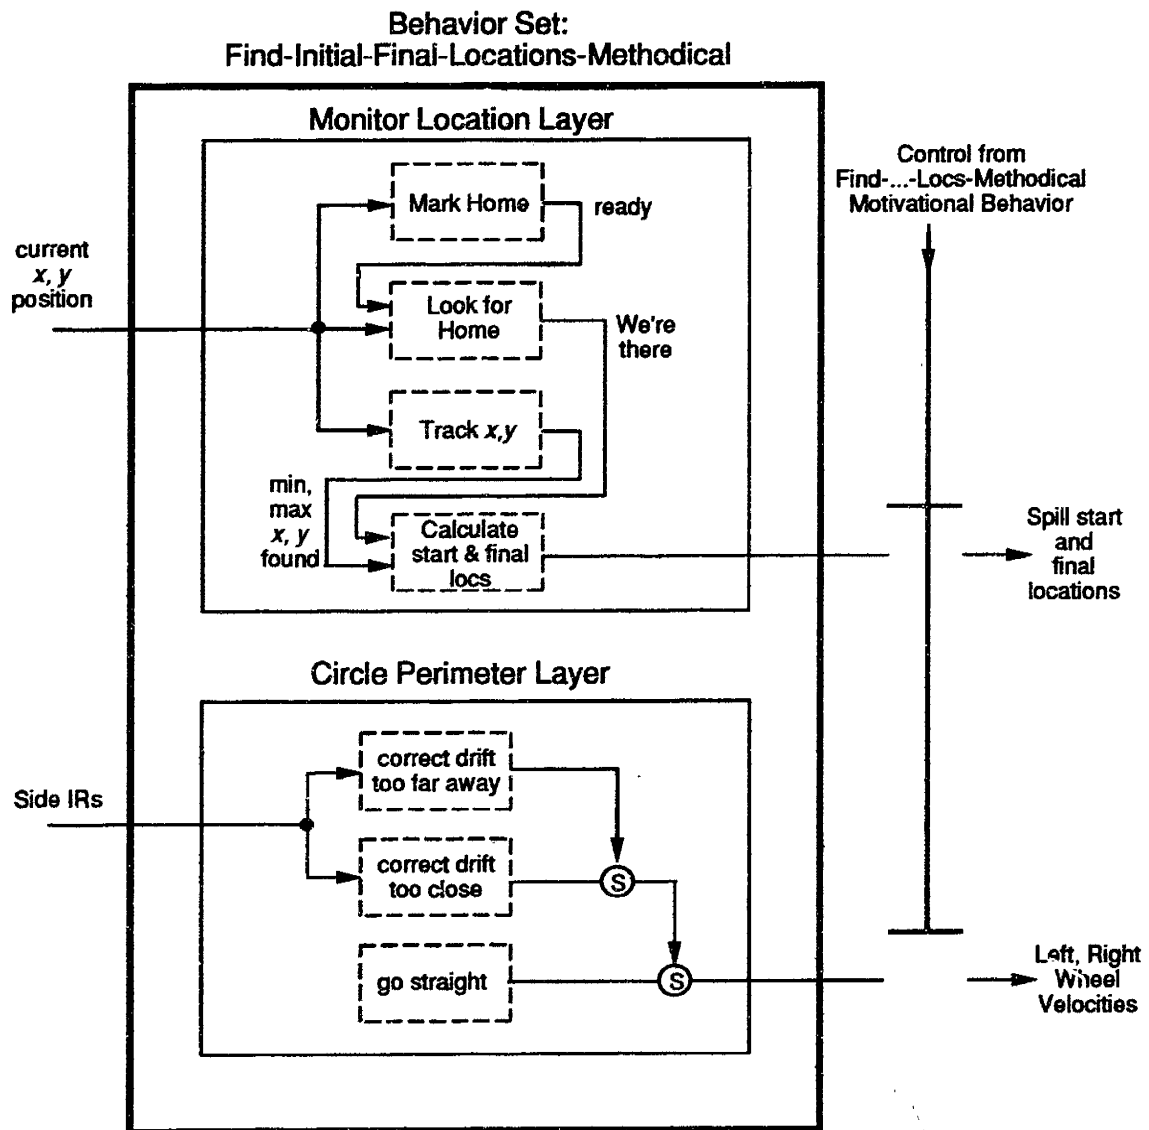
Behavior Set:
Find-Initial-Final-Locations-Methodical

Monitor Location Layer

current $x, y$ position

Mark Home

ready

Look for Home

We're there

Track $x,y$

min, max $x, y$ found

Calculate start & final locs

Control from Find-...-Locs-Methodical Motivational Behavior

Spill start and final locations

Circle Perimeter Layer

Side IRs

correct drift too far away

correct drift too close

S

go straight

S

Left, Right Wheel Velocities